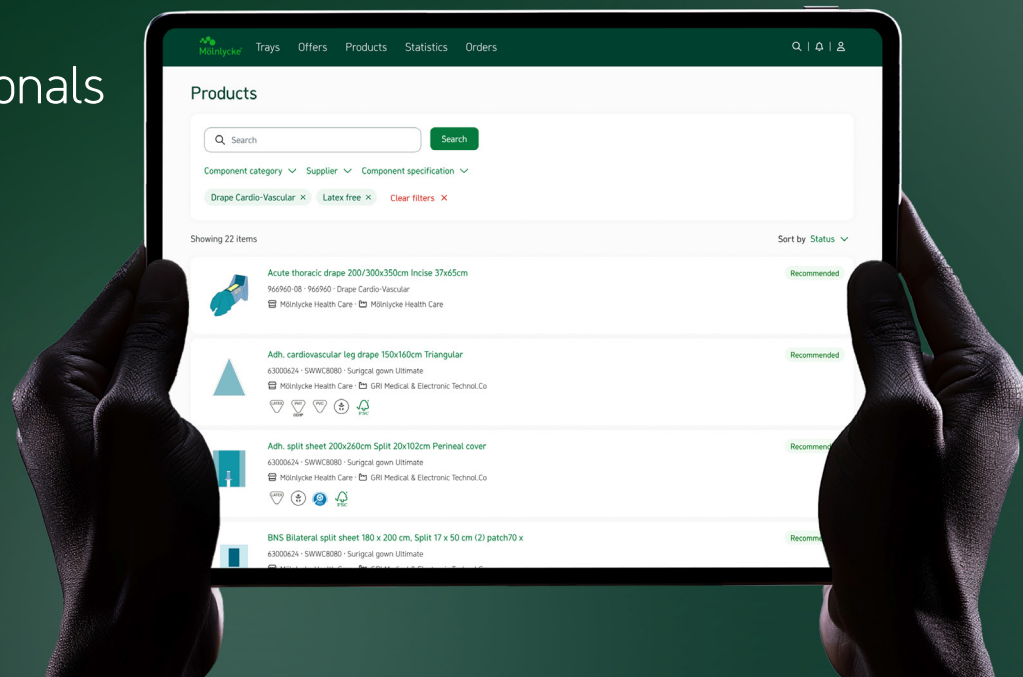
onals

Mölnlycke Trays Offers Products Statistics Orders

Products

Search

Search

Component category Supplier Component specification

Drape Cardio-Vascular × Latex free × Clear filters ×

Showing 22 items

Sort by Status

Acute thoracic drape 200/300x350cm Incise 37x65cm
966960-08 · 966960 · Drape Cardio-Vascular
Mölnlycke Health Care · Mölnlycke Health Care
Recommended

Adh. cardiovascular leg drape 150x160cm Triangular
63000624 · SWWC8080 · Surigcal gown Ultimate
Mölnlycke Health Care · GRI Medical & Electronic Technol.Co
FSC
Recommended

Adh. split sheet 200x260cm Split 20x102cm Perineal cover
63000624 · SWWC8080 · Surigcal gown Ultimate
Mölnlycke Health Care · GRI Medical & Electronic Technol.Co
FSC
Recommend

BNS Bilateral split sheet 180 x 200 cm, Split 17 x 50 cm (2) patch70 x
63000624 · SWWC8080 · Surigcal gown Ultimate
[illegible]
Recomme